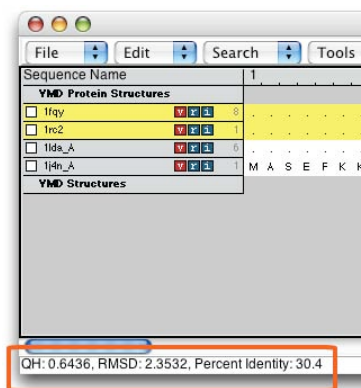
File Edit Search Tools

| Sequence Name | 1 |
|---|---|
| YMD Protein Structures | |
| 1fqy v r i 8 | |
| 1rc2 v r i 1 | |
| 1lda_A v r i 6 | |
| 1j4n_A v r i 1 | M A S E F K |
| YMD Structures | |

QH: 0.6436, RMSD: 2.3532, Percent Identity: 30.4